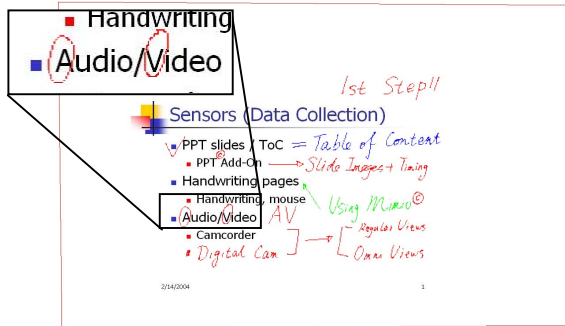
Handwriting

Audio/Video

1st Step!!

Sensors (Data Collection)

PPT slides / ToC → Table of Content

PPT Add-On ⟶ Slide Images + Timing

Handwriting pages

Handwriting, mouse

Using Mimio©

Audio/Video AV

Camcorder

Digital Cam ⟶ Regular Views

Omni Views

2/14/2004

1